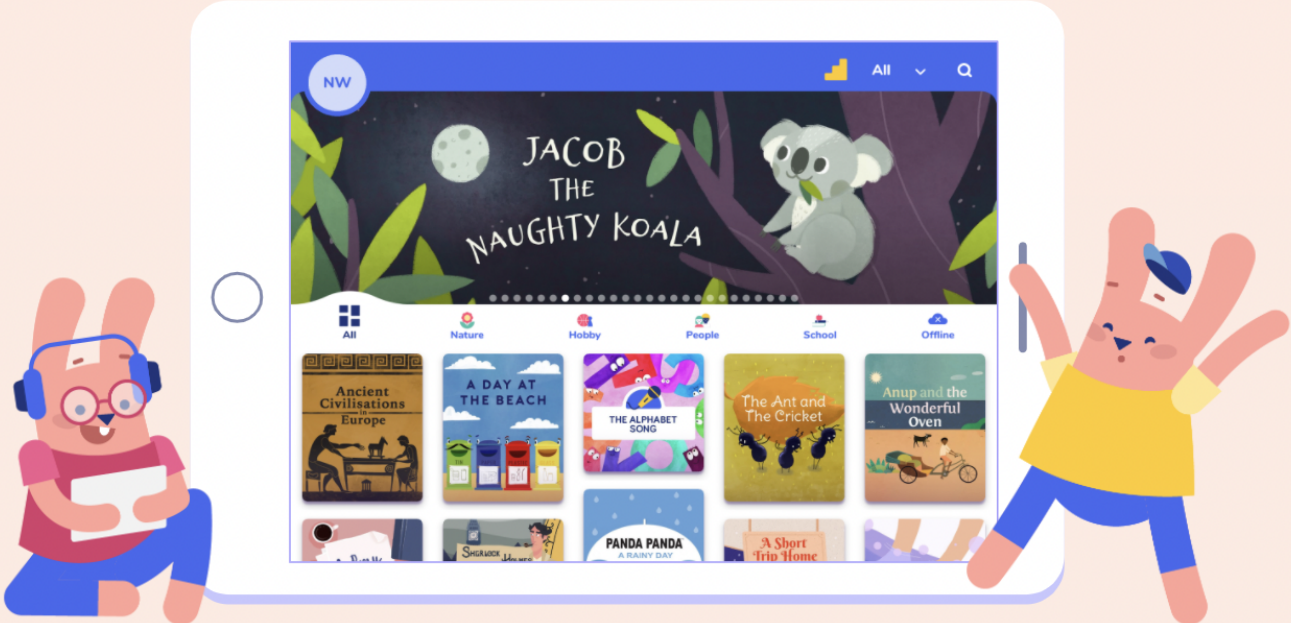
NW

All

JACOB THE NAUGHTY KOALA

All Nature Hobby People School Offline

Ancient Civilisations in Europe

A DAY AT THE BEACH

THE ALPHABET SONG

The Ant and The Cricket

Anup and the Wonderful Oven

Sherlock Holmes

PANDA PANDA A RAINY DAY

A Short Trip Home